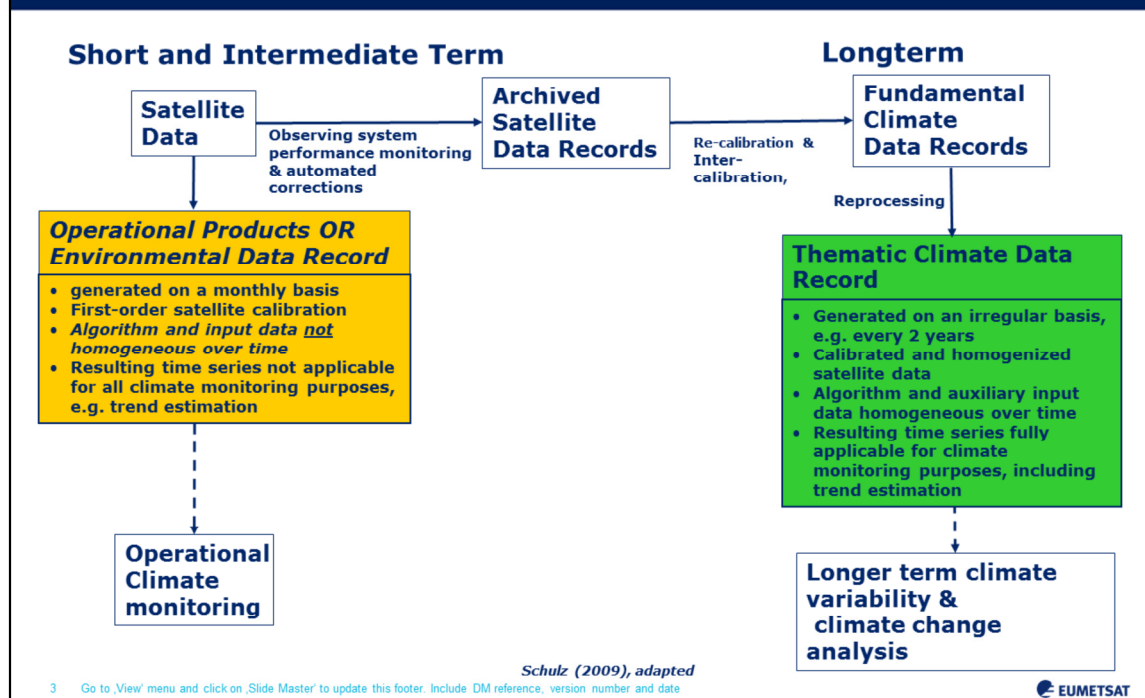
Short and Intermediate Term

Longterm

Satellite Data

Observing system performance monitoring & automated corrections

Archived Satellite Data Records

Re-calibration & Inter-calibration,

Fundamental Climate Data Records

Reprocessing

Operational Products OR Environmental Data Record

• generated on a monthly basis
• First-order satellite calibration
• Algorithm and input data not homogeneous over time
• Resulting time series not applicable for all climate monitoring purposes, e.g. trend estimation

Thematic Climate Data Record

• Generated on an irregular basis, e.g. every 2 years
• Calibrated and homogenized satellite data
• Algorithm and auxiliary input data homogeneous over time
• Resulting time series fully applicable for climate monitoring purposes, including trend estimation

Operational Climate monitoring

Longer term climate variability & climate change analysis

Schulz (2009), adapted

3 Go to ‚View' menu and click on ‚Slide Master' to update this footer. Include DM reference, version number and date

EUMETSAT